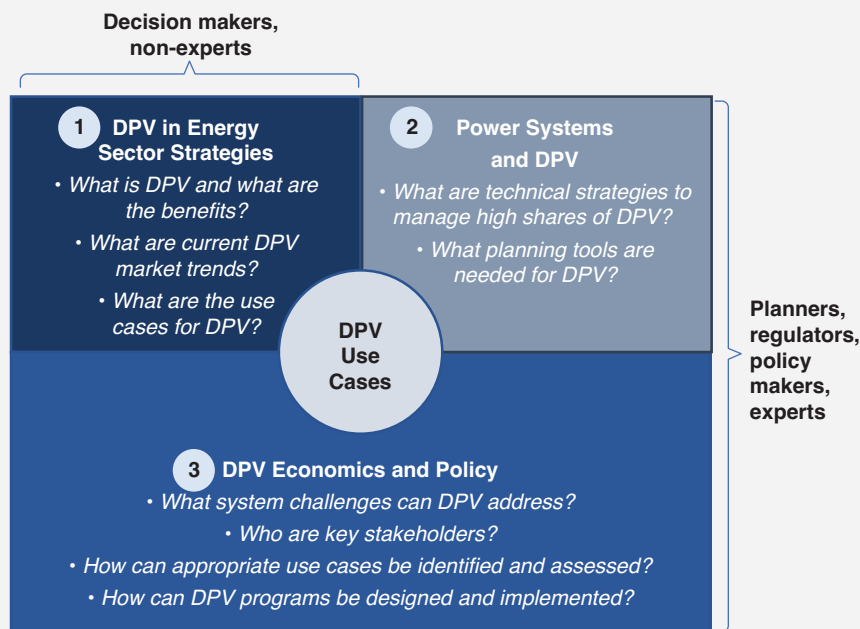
Decision makers, non-experts

1 DPV in Energy Sector Strategies

• What is DPV and what are the benefits?

• What are current DPV market trends?

• What are the use cases for DPV?

2 Power Systems and DPV

• What are technical strategies to manage high shares of DPV?

• What planning tools are needed for DPV?

DPV Use Cases

Planners, regulators, policy makers, experts

3 DPV Economics and Policy

• What system challenges can DPV address?

• Who are key stakeholders?

• How can appropriate use cases be identified and assessed?

• How can DPV programs be designed and implemented?